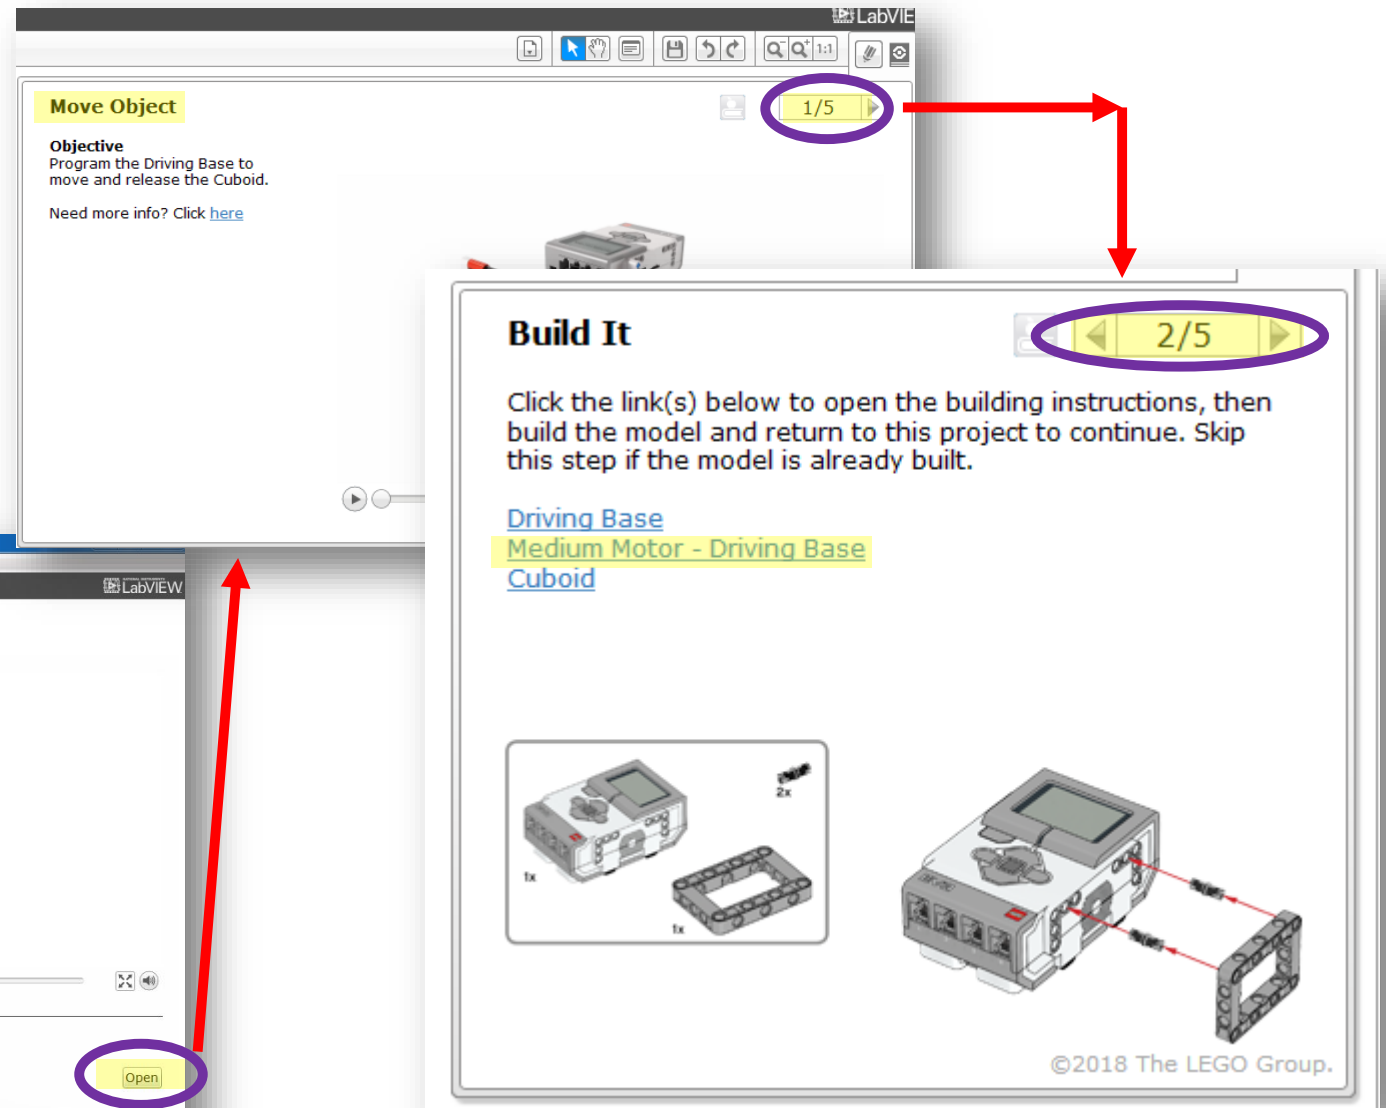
LabVIE

1:1

Move Object

1/5

Objective
Program the Driving Base to move and release the Cuboid.

Need more info? Click here

LabVIEW

Open

Build It

2/5

Click the link(s) below to open the building instructions, then build the model and return to this project to continue. Skip this step if the model is already built.

Driving Base
Medium Motor - Driving Base
Cuboid

2x

1x

1x

©2018 The LEGO Group.